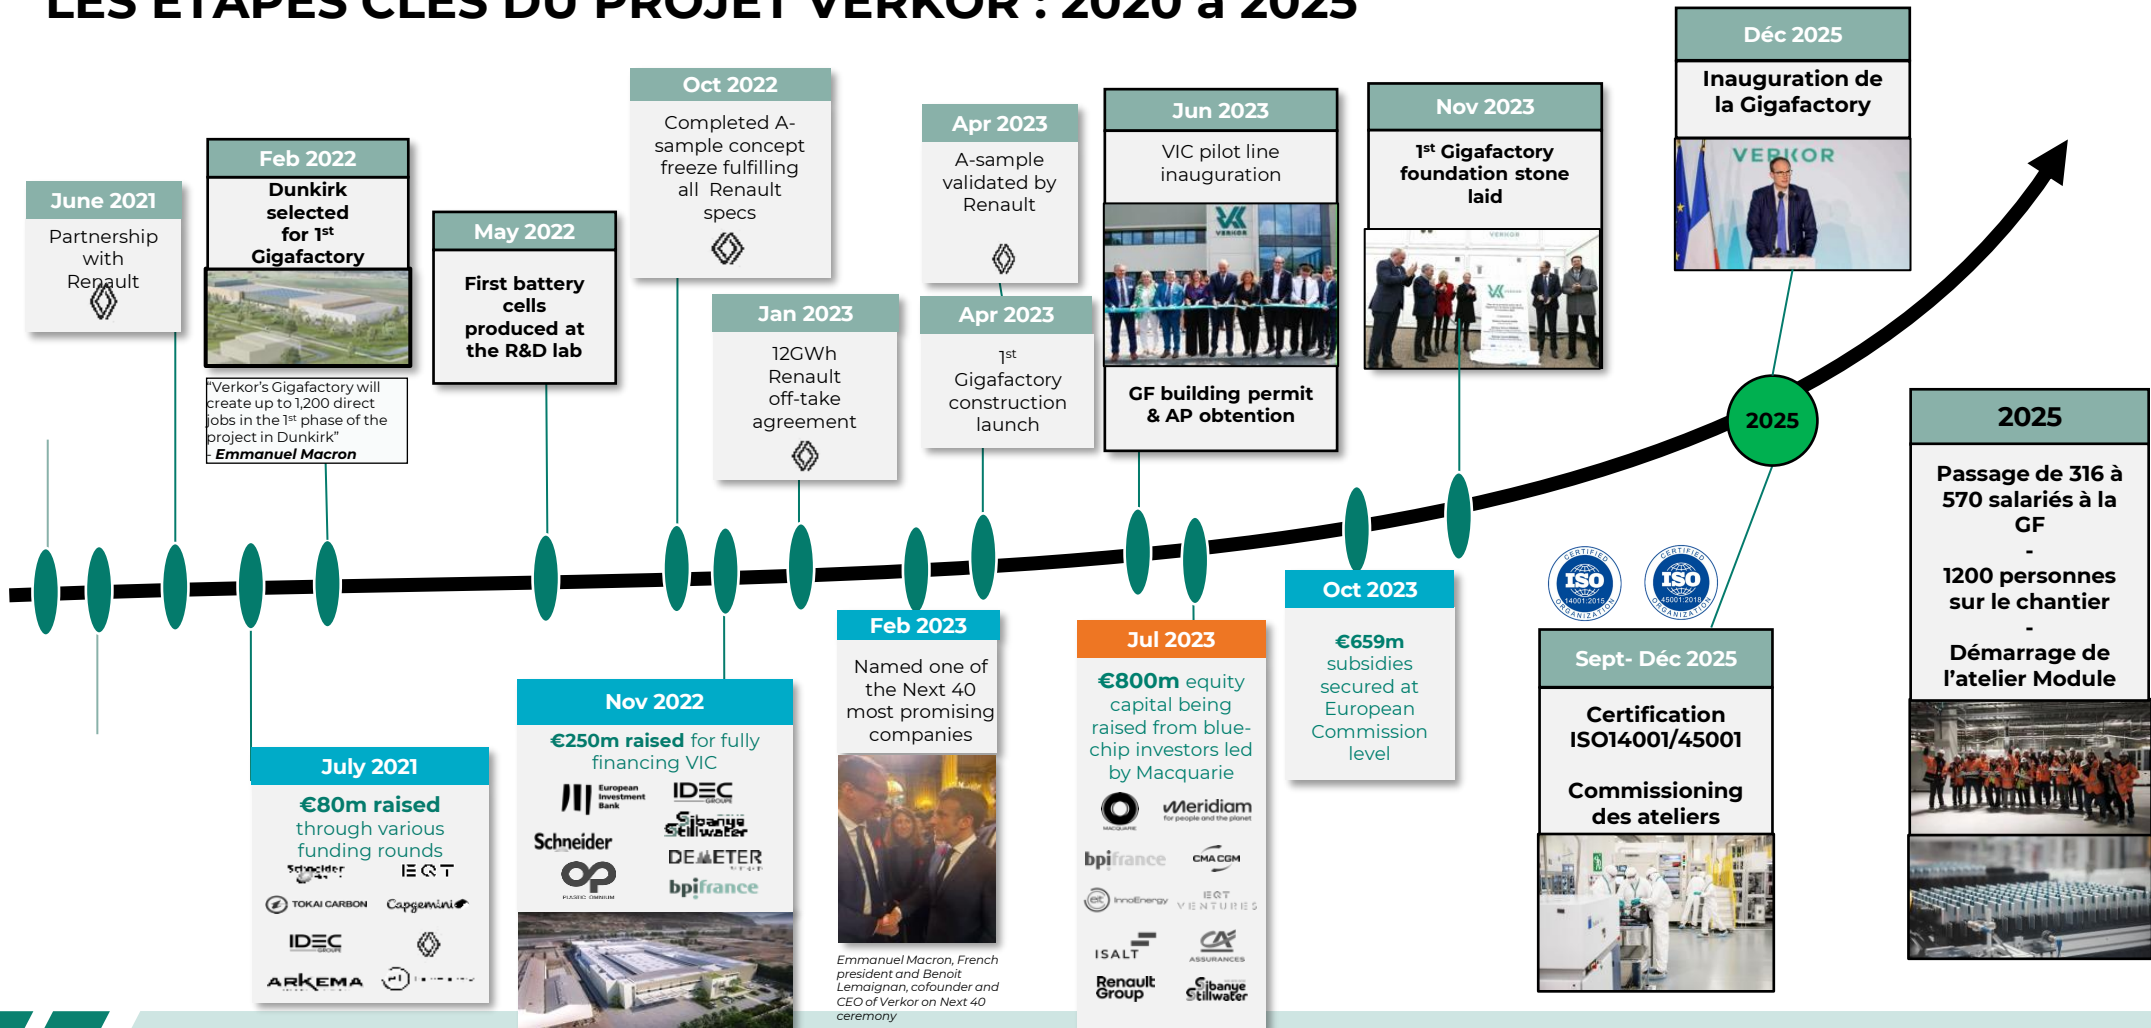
LES ÉTAPES CLÉS DU PROJET VERKOR : 2020 à 2025

June 2021
Partnership with Renault

Feb 2022
Dunkirk selected for 1st Gigafactory

"Verkor's Gigafactory will create up to 1,200 direct jobs in the 1st phase of the project in Dunkirk"
- Emmanuel Macron

May 2022
First battery cells produced at the R&D lab

Oct 2022
Completed A-sample concept freeze fulfilling all Renault specs

Jan 2023
12GWh Renault off-take agreement

Apr 2023
A-sample validated by Renault

Apr 2023
1st Gigafactory construction launch

Jun 2023
VIC pilot line inauguration

GF building permit & AP obtention

Nov 2023
1st Gigafactory foundation stone laid

Déc 2025
Inauguration de la Gigafactory

VERKOR

2025

2025
Passage de 316 à 570 salariés à la GF
-
1200 personnes sur le chantier
-
Démarrage de l'atelier Module

July 2021
€80m raised through various funding rounds
Schneider EQT TOKAI CARBON Capgemini IDEC ARKEMA

Nov 2022
€250m raised for fully financing VIC
European Investment Bank IDEC Schneider Sibanye Stillwater DEMETER bpifrance

Feb 2023
Named one of the Next 40 most promising companies

Emmanuel Macron, French president and Benoit Lemaignan, cofounder and CEO of Verkor on Next 40 ceremony

Jul 2023
€800m equity capital being raised from blue-chip investors led by Macquarie
MACQUARIE Meridiam bpifrance CMA CGM InnoEnergy EQT VENTURES ISALT CA ASSURANCES Renault Group Sibanye Stillwater

Oct 2023
€659m subsidies secured at European Commission level

ISO 14001:2015
ISO 45001:2018

Sept- Déc 2025
Certification ISO14001/45001

Commissioning des ateliers